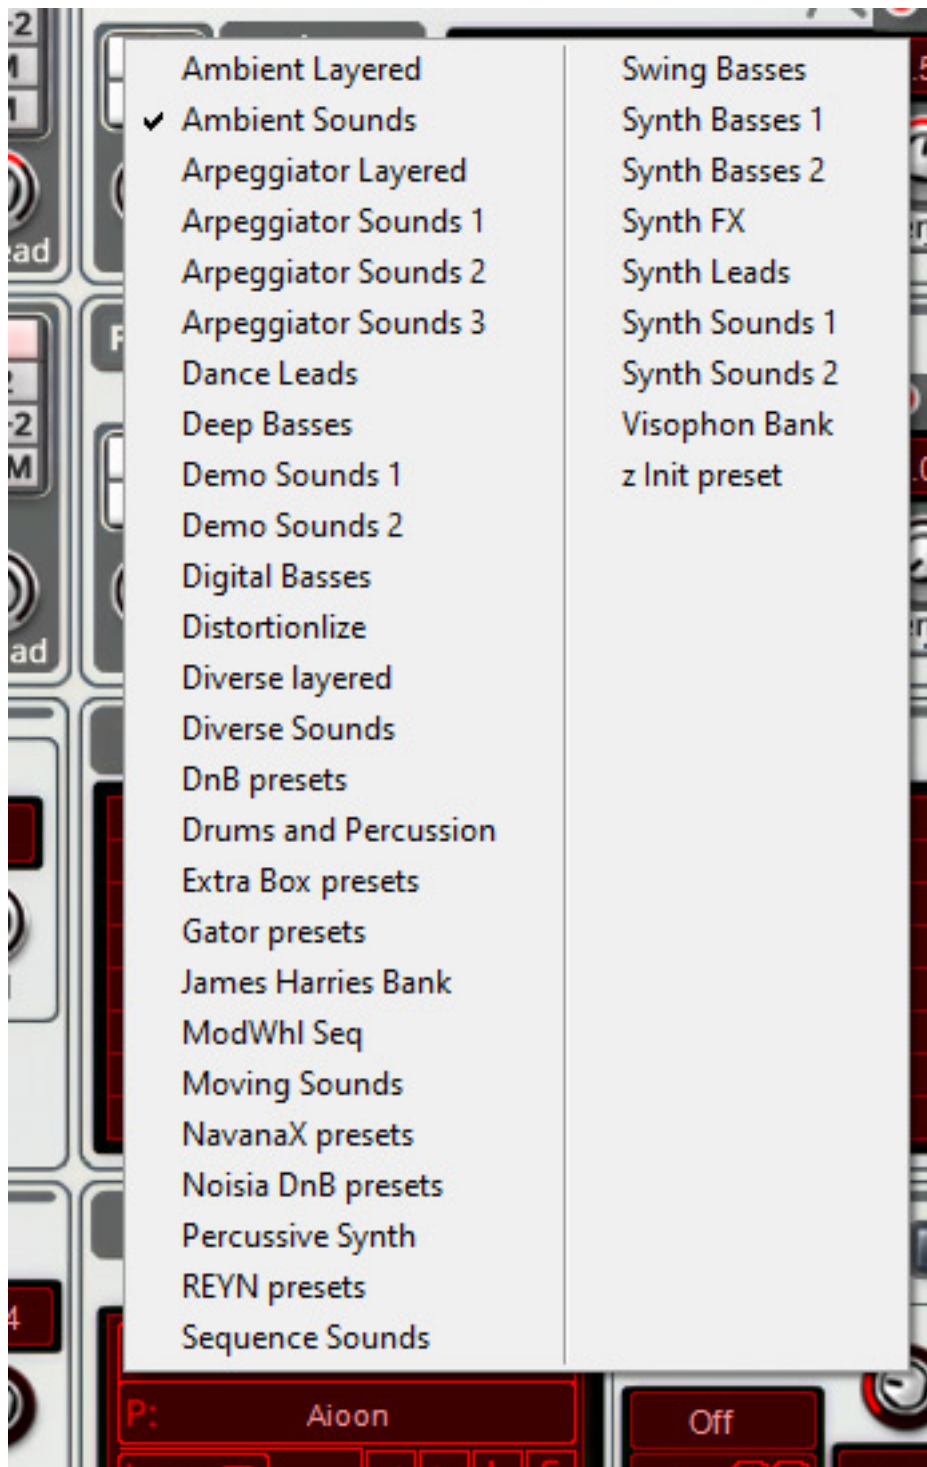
Ambient Layered
Ambient Sounds
Arpeggiator Layered
Arpeggiator Sounds 1
Arpeggiator Sounds 2
Arpeggiator Sounds 3
Dance Leads
Deep Basses
Demo Sounds 1
Demo Sounds 2
Digital Basses
Distortionlize
Diverse layered
Diverse Sounds
DnB presets
Drums and Percussion
Extra Box presets
Gator presets
James Harries Bank
ModWhl Seq
Moving Sounds
NavanaX presets
Noisia DnB presets
Percussive Synth
REYN presets
Sequence Sounds

Swing Basses
Synth Basses 1
Synth Basses 2
Synth FX
Synth Leads
Synth Sounds 1
Synth Sounds 2
Visophon Bank
z Init preset

P: Aioon
Off